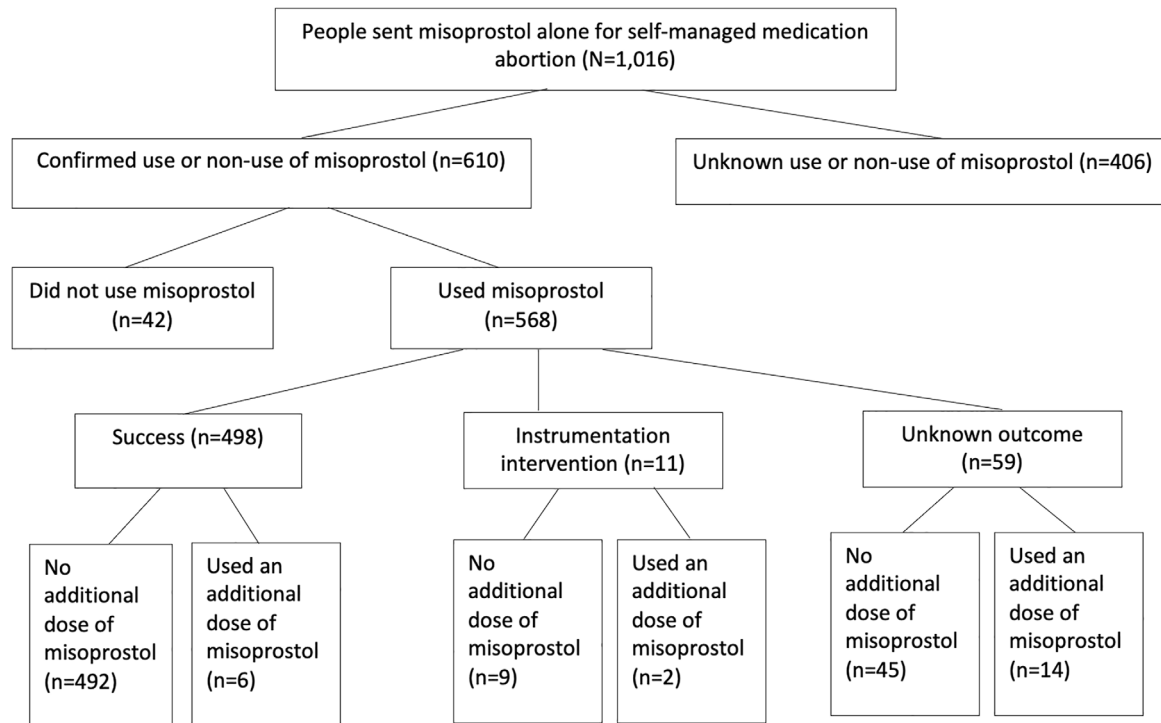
People sent misoprostol alone for self-managed medication abortion (N=1,016)

Confirmed use or non-use of misoprostol (n=610)

Unknown use or non-use of misoprostol (n=406)

Did not use misoprostol (n=42)

Used misoprostol (n=568)

Success (n=498)

Instrumentation intervention (n=11)

Unknown outcome (n=59)

No additional dose of misoprostol (n=492)

Used an additional dose of misoprostol (n=6)

No additional dose of misoprostol (n=9)

Used an additional dose of misoprostol (n=2)

No additional dose of misoprostol (n=45)

Used an additional dose of misoprostol (n=14)